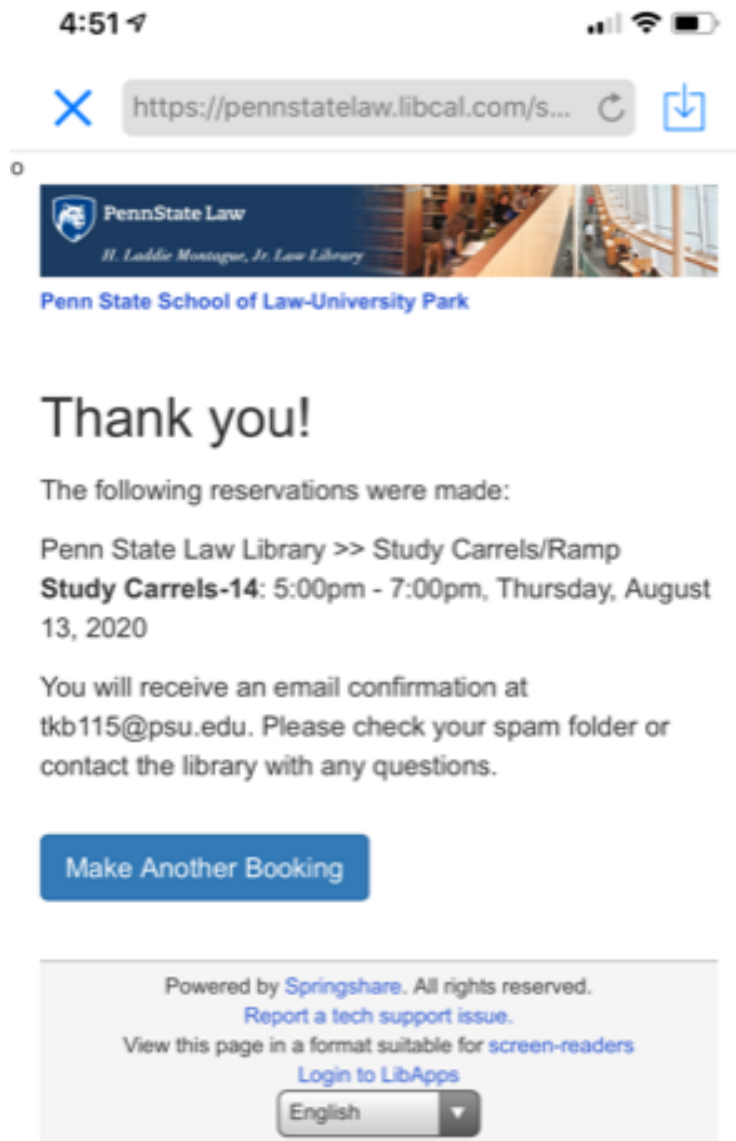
4:51

https://pennstatelaw.libcal.com/s...

o

PennState Law
H. Laddie Montague, Jr. Law Library

Penn State School of Law-University Park

Thank you!

The following reservations were made:

Penn State Law Library >> Study Carrels/Ramp
**Study Carrels-14**: 5:00pm - 7:00pm, Thursday, August 13, 2020

You will receive an email confirmation at tkb115@psu.edu. Please check your spam folder or contact the library with any questions.

Make Another Booking

Powered by Springshare. All rights reserved.
Report a tech support issue.
View this page in a format suitable for screen-readers
Login to LibApps

English